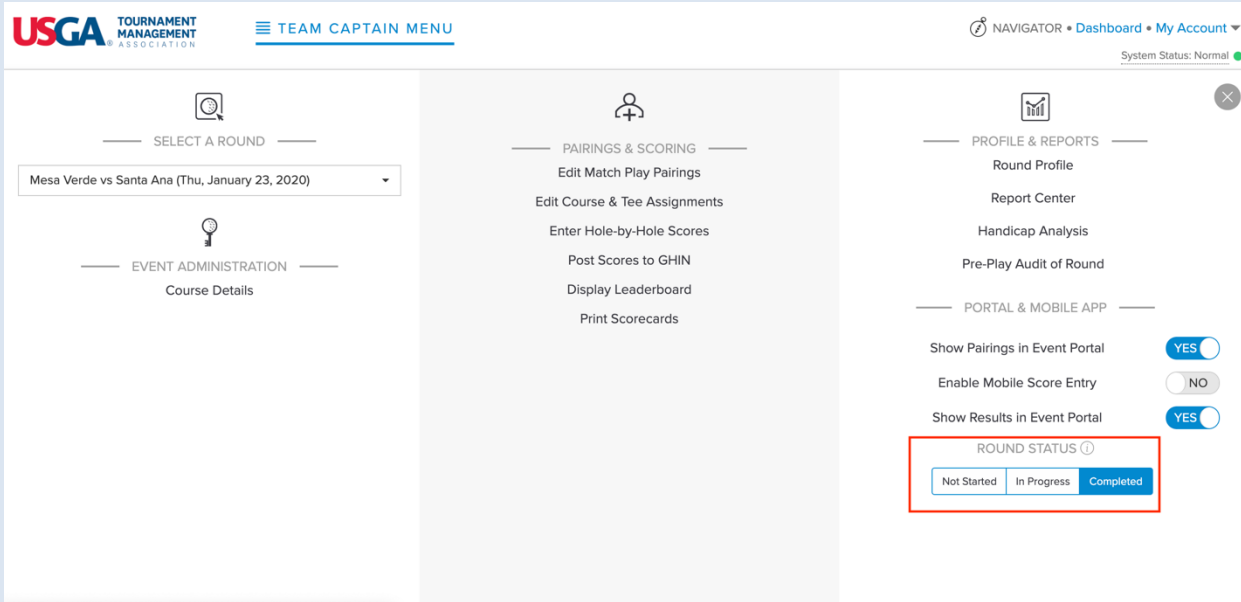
USGA® TOURNAMENT MANAGEMENT ASSOCIATION

TEAM CAPTAIN MENU

NAVIGATOR • Dashboard • My Account

System Status: Normal

SELECT A ROUND

Mesa Verde vs Santa Ana (Thu, January 23, 2020)

EVENT ADMINISTRATION

Course Details

PAIRINGS & SCORING

Edit Match Play Pairings

Edit Course & Tee Assignments

Enter Hole-by-Hole Scores

Post Scores to GHIN

Display Leaderboard

Print Scorecards

PROFILE & REPORTS

Round Profile

Report Center

Handicap Analysis

Pre-Play Audit of Round

PORTAL & MOBILE APP

Show Pairings in Event Portal YES

Enable Mobile Score Entry NO

Show Results in Event Portal YES

ROUND STATUS

Not Started | In Progress | Completed